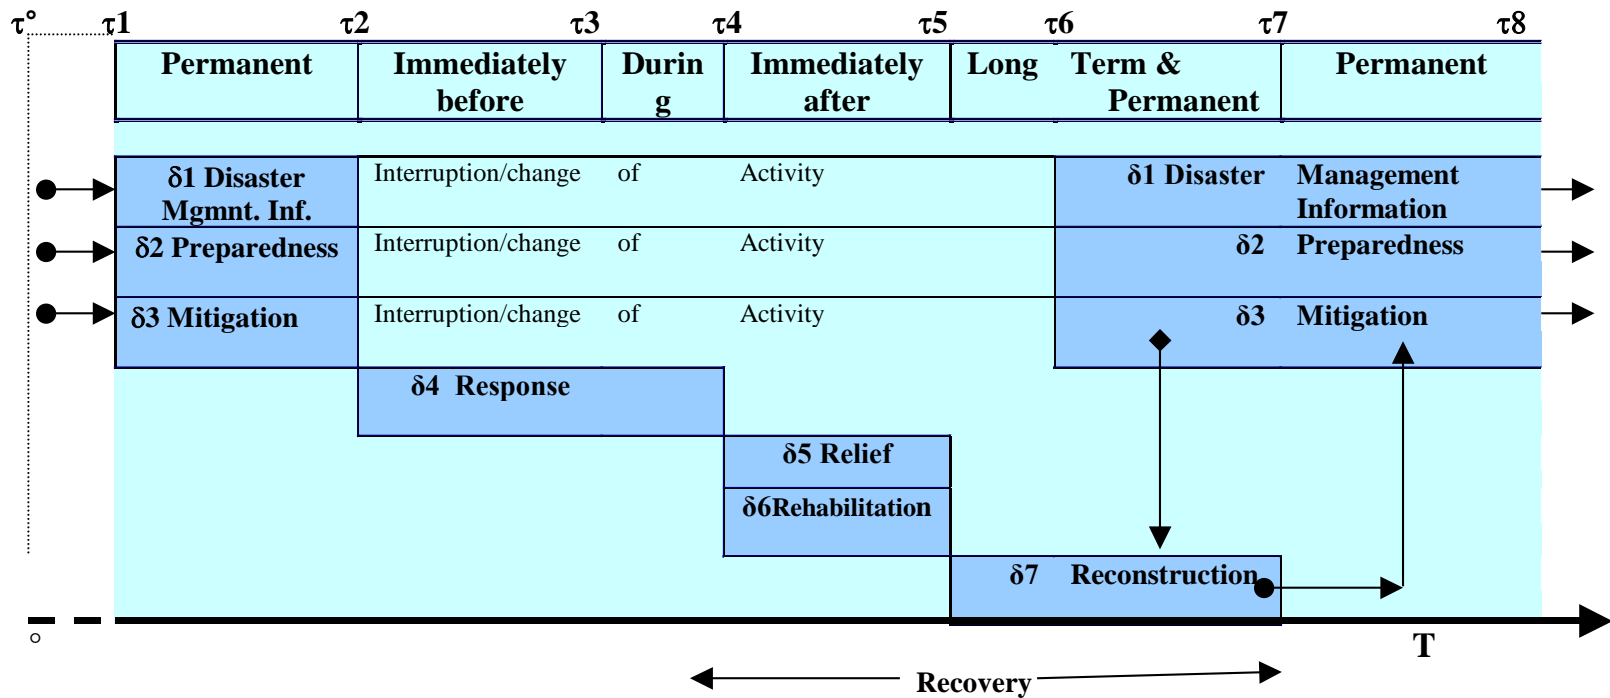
τ° τ1 τ2 τ3 τ4 τ5 τ6 τ7 τ8

| Permanent | Immediately before | Durin g | Immediately after | Long Term & Permanent | Permanent |
|---|---|---|---|---|---|

δ1 Disaster Mgmnt. Inf. Interruption/change of Activity δ1 Disaster Management Information

δ2 Preparedness Interruption/change of Activity δ2 Preparedness

δ3 Mitigation Interruption/change of Activity δ3 Mitigation

δ4 Response

δ5 Relief

δ6Rehabilitation

δ7 Reconstruction

°

T

Recovery